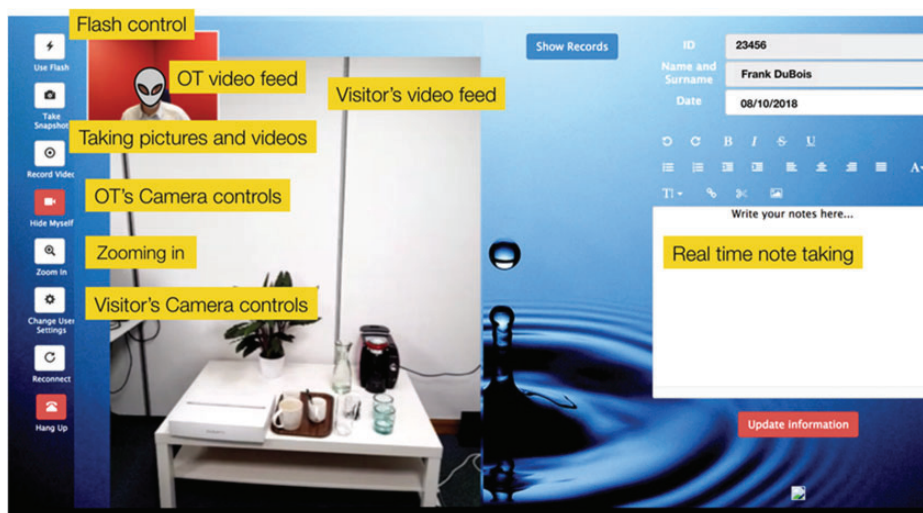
Flash control

Use Flash

OT video feed

Visitor's video feed

Take Snapshot

Taking pictures and videos

Record Video

OT's Camera controls

Hide Myself

Zooming in

Zoom In

Visitor's Camera controls

Change User Settings

Reconnect

Hang Up

Show Records

ID 23456

Name and Surname Frank DuBois

Date 08/10/2018

B I S U

Write your notes here...

Real time note taking

Update Information